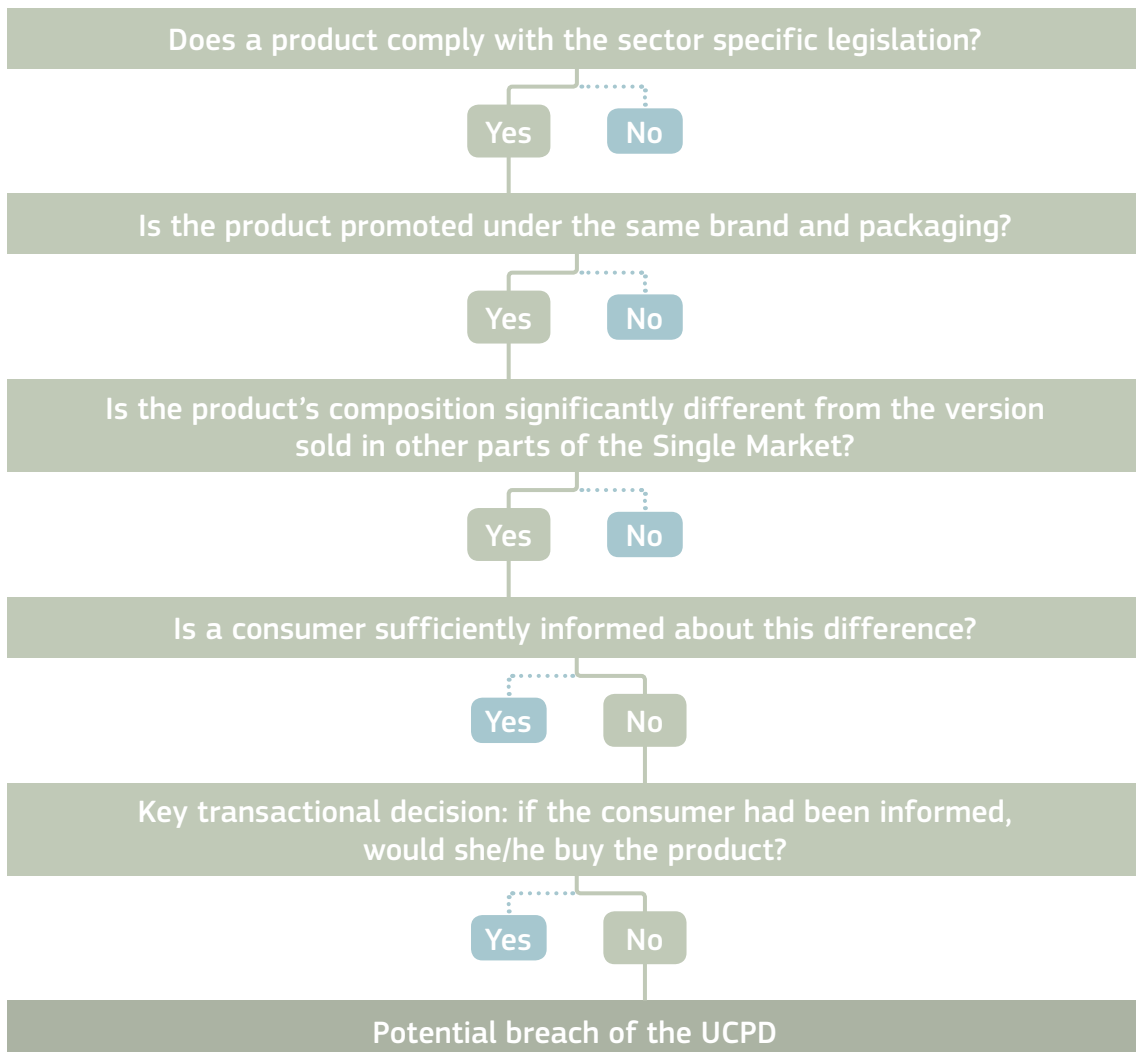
Does a product comply with the sector specific legislation?

Yes

No

Is the product promoted under the same brand and packaging?

Yes

No

Is the product's composition significantly different from the version sold in other parts of the Single Market?

Yes

No

Is a consumer sufficiently informed about this difference?

Yes

No

Key transactional decision: if the consumer had been informed, would she/he buy the product?

Yes

No

Potential breach of the UCPD